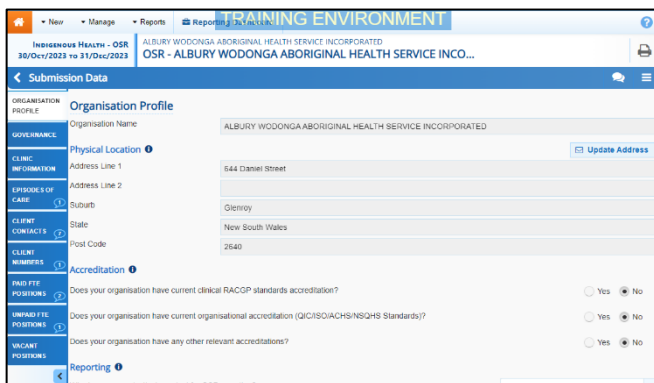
New Manage Reports Reporting Accounts TRAINING ENVIRONMENT

INDIGENOUS HEALTH - OSR 30/OCT/2023 TO 31/DEC/2023
ALBURY WODONGA ABORIGINAL HEALTH SERVICE INCORPORATED
OSR - ALBURY WODONGA ABORIGINAL HEALTH SERVICE INCO...

Submission Data

ORGANISATION PROFILE
GOVERNANCE
CLINIC INFORMATION
EPISODES OF CARE 1
CLIENT CONTACTS 2
CLIENT NUMBERS 2
PAID FTE POSITIONS 2
UNPAID FTE POSITIONS 1
VACANT POSITIONS

Organisation Profile

Organisation Name ALBURY WODONGA ABORIGINAL HEALTH SERVICE INCORPORATED

Physical Location
Update Address

Address Line 1 544 Daniel Street
Address Line 2
Suburb Glenroy
State New South Wales
Post Code 2640

Accreditation

Does your organisation have current clinical RACGP standards accreditation? Yes No

Does your organisation have current organisational accreditation (QIC/ISO/ACHS/NSQHS Standards)? Yes No

Does your organisation have any other relevant accreditations? Yes No

Reporting